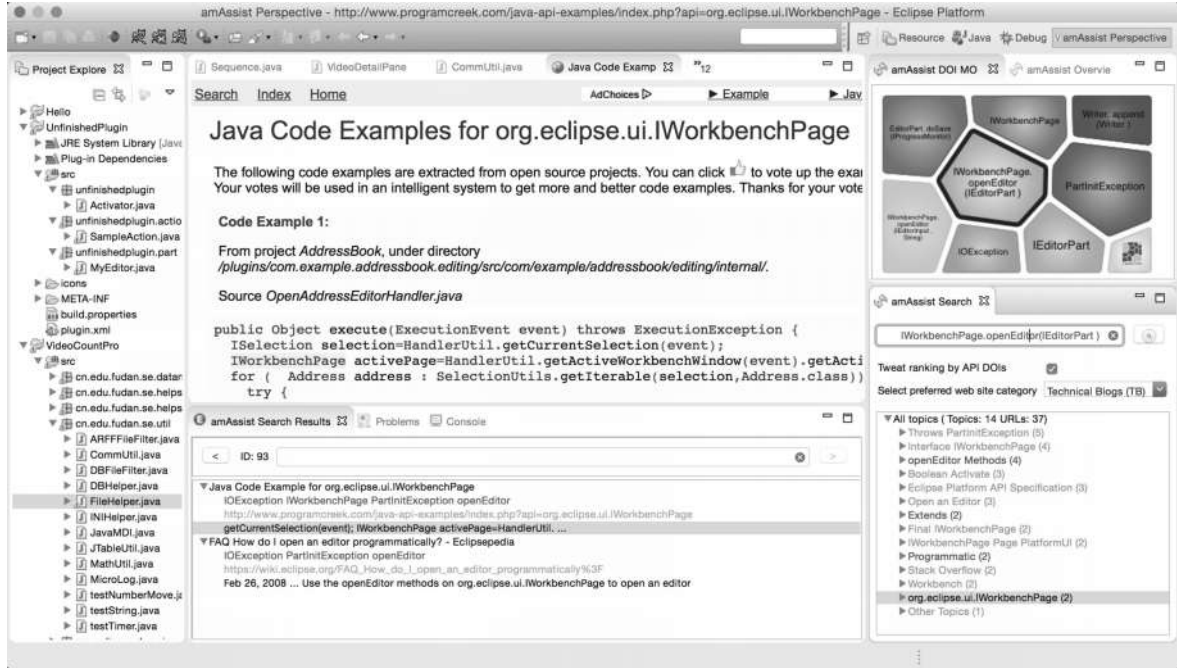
amAssist Perspective - http://www.programcreek.com/java-api-examples/index.php?api=org.eclipse.ui.IWorkbenchPage - Eclipse Platform

Resource Java Debug amAssist Perspective

Project Explore

Hello
UnfinishedPlugin
JRE System Library [Java
Plug-in Dependencies
src
unfinishedplugin
Activator.java
unfinishedplugin.actio
SampleAction.java
unfinishedplugin.part
MyEditor.java
icons
META-INF
build.properties
plugin.xml
VideoCountPro
src
cn.edu.fudan.se.datar
cn.edu.fudan.se.helps
cn.edu.fudan.se.helps
cn.edu.fudan.se.util
ARFFFileFilter.java
CommUtil.java
DBFileFilter.java
DBHelper.java
FileHelper.java
INIHelper.java
JavaMDI.java
JTableUtil.java
MathUtil.java
MicroLog.java
testNumberMove.ja
testString.java
testTimer.java

Sequence.java | VideoDetailPane | CommUtil.java | Java Code Examp | »12

Search Index Home AdChoices ▷ ▶ Example ▶ Jav

Java Code Examples for org.eclipse.ui.IWorkbenchPage

The following code examples are extracted from open source projects. You can click to vote up the exa Your votes will be used in an intelligent system to get more and better code examples. Thanks for your vote

Code Example 1:

From project AddressBook, under directory /plugins/com.example.addressbook.editing/src/com/example/addressbook/editing/internal/.

Source OpenAddressEditorHandler.java

public Object execute(ExecutionEvent event) throws ExecutionException {
ISelection selection=HandlerUtil.getCurrentSelection(event);
IWorkbenchPage activePage=HandlerUtil.getActiveWorkbenchWindow(event).getActi
for ( Address address : SelectionUtils.getIterable(selection,Address.class))
try {

amAssist Search Results | Problems | Console

< ID: 93 >

▼Java Code Example for org.eclipse.ui.IWorkbenchPage
IOException IWorkbenchPage PartInitException openEditor
http://www.programcreek.com/java-api-examples/index.php?api=org.eclipse.ui.IWorkbenchPage
getCurrentSelection(event); IWorkbenchPage activePage=HandlerUtil. ...
▼FAQ How do I open an editor programmically? - Eclipsepedia
IOException PartInitException openEditor
https://wiki.eclipse.org/FAQ_How_do_I_open_an_editor_programmatically%3F
Feb 26, 2008 ... Use the openEditor methods on org.eclipse.ui.IWorkbenchPage to open an editor

amAssist DOI MO | amAssist Overvie

EditorPart.doSave (IProgressMonitor)
IWorkbenchPage
Writer.append (Writer)
IWorkbenchPage. openEditor (IEditorPart)
PartInitException
IWorkbenchPage. openEditor (IEditorInput String)
IOException
IEditorPart

amAssist Search

IWorkbenchPage.openEditor(IEditorPart)

Tweet ranking by API DOIs
Select preferred web site category Technical Blogs (TB)

▼All topics ( Topics: 14 URLs: 37)
▶Throws PartInitException (5)
▶Interface IWorkbenchPage (4)
▶openEditor Methods (4)
▶Boolean Activate (3)
▶Eclipse Platform API Specification (3)
▶Open an Editor (3)
▶Extends (2)
▶Final IWorkbenchPage (2)
▶IWorkbenchPage Page PlatformUI (2)
▶Programmatic (2)
▶Stack Overflow (2)
▶Workbench (2)
▶org.eclipse.ui.IWorkbenchPage (2)
▶Other Topics (1)